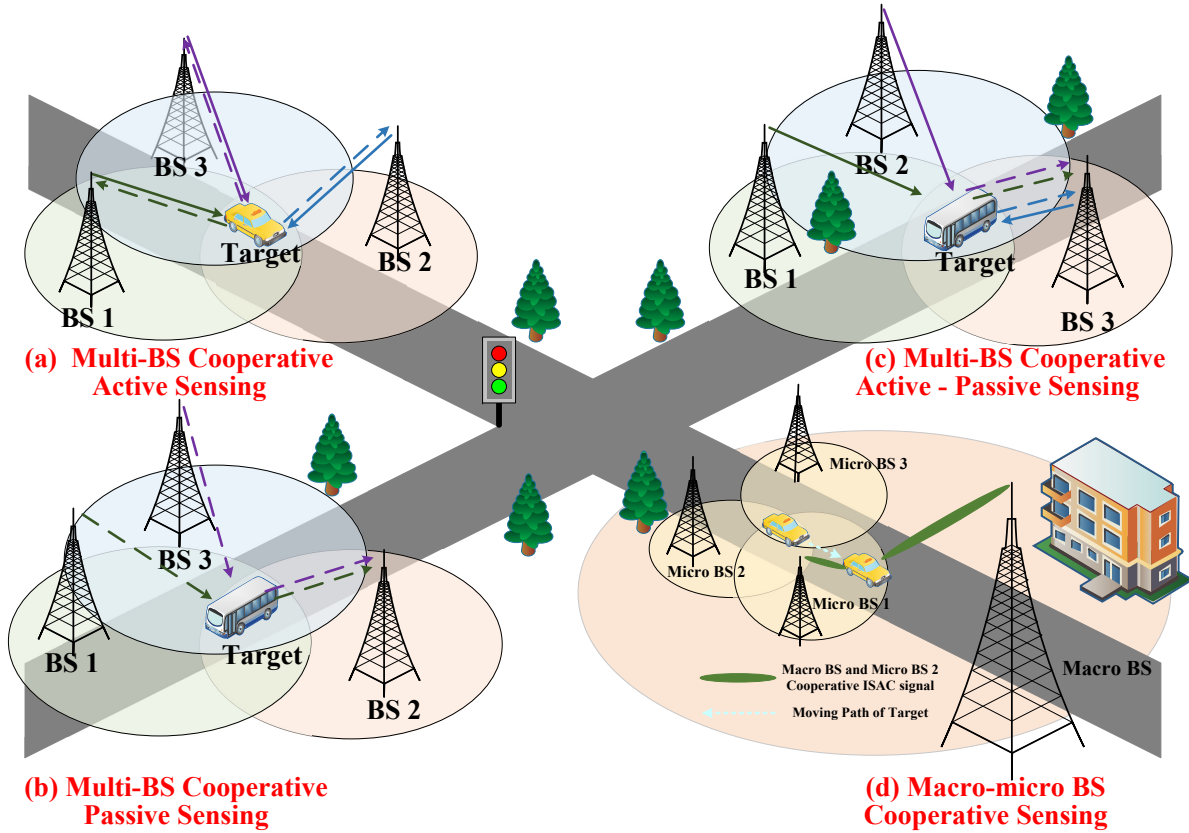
BS 3

Target

BS 2

BS 1

(a) Multi-BS Cooperative Active Sensing

BS 2

BS 1

Target

BS 3

(c) Multi-BS Cooperative Active - Passive Sensing

BS 3

BS 1

Target

BS 2

(b) Multi-BS Cooperative Passive Sensing

Micro BS 3

Micro BS 2

Micro BS 1

Macro BS

Macro BS and Micro BS 2 Cooperative ISAC signal

Moving Path of Target

(d) Macro-micro BS Cooperative Sensing